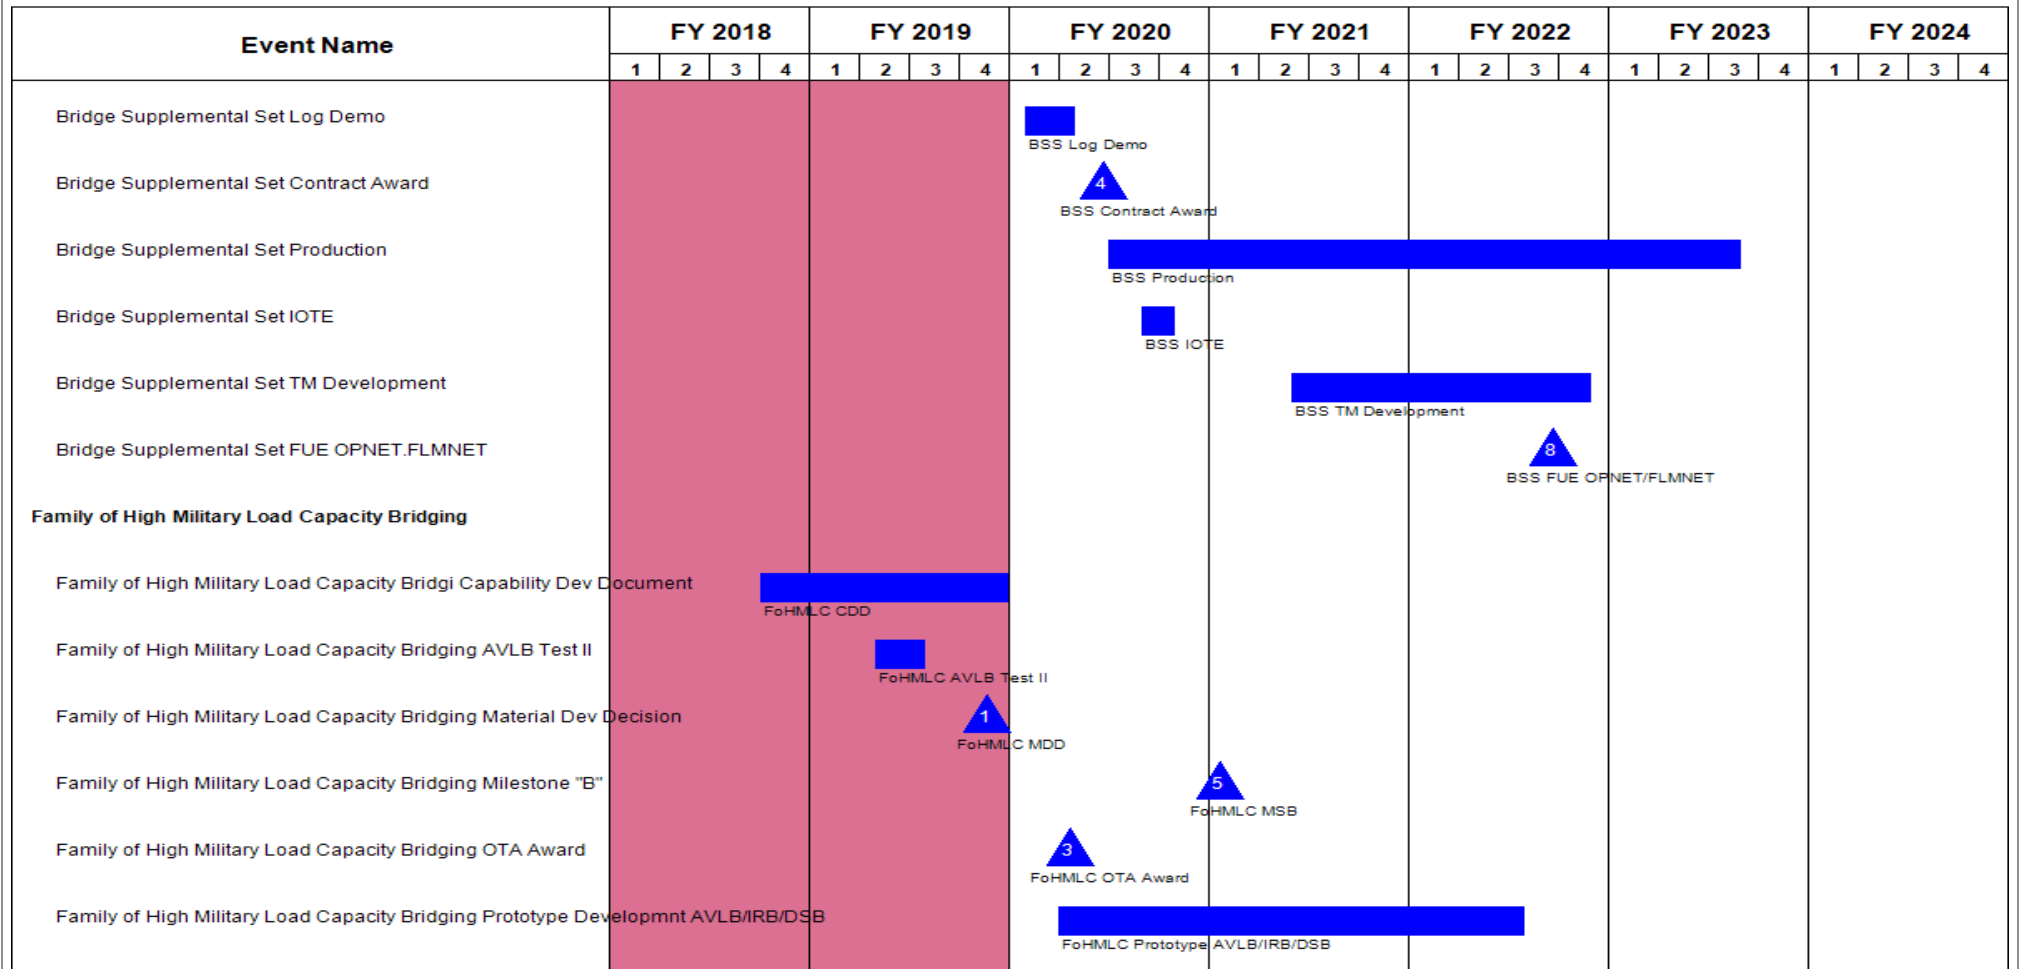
| Event Name | FY 2018 | FY 2019 | FY 2020 | FY 2021 | FY 2022 | FY 2023 | FY 2024 |
|---|---|---|---|---|---|---|---|
| | 1 2 3 4 | 1 2 3 4 | 1 2 3 4 | 1 2 3 4 | 1 2 3 4 | 1 2 3 4 | 1 2 3 4 |

Bridge Supplemental Set Log Demo
BSS Log Demo

Bridge Supplemental Set Contract Award
4
BSS Contract Award

Bridge Supplemental Set Production
BSS Production

Bridge Supplemental Set IOTE
BSS IOTE

Bridge Supplemental Set TM Development
BSS TM Development

Bridge Supplemental Set FUE OPNET.FLMNET
8
BSS FUE OPNET/FLMNET

Family of High Military Load Capacity Bridging

Family of High Military Load Capacity Bridgi Capability Dev Document
FoHMLC CDD

Family of High Military Load Capacity Bridging AVLB Test II
FoHMLC AVLB Test II

Family of High Military Load Capacity Bridging Material Dev Decision
1
FoHMLC MDD

Family of High Military Load Capacity Bridging Milestone "B"
5
FoHMLC MSB

Family of High Military Load Capacity Bridging OTA Award
3
FoHMLC OTA Award

Family of High Military Load Capacity Bridging Prototype Developmnt AVLB/IRB/DSB
FoHMLC Prototype AVLB/IRB/DSB